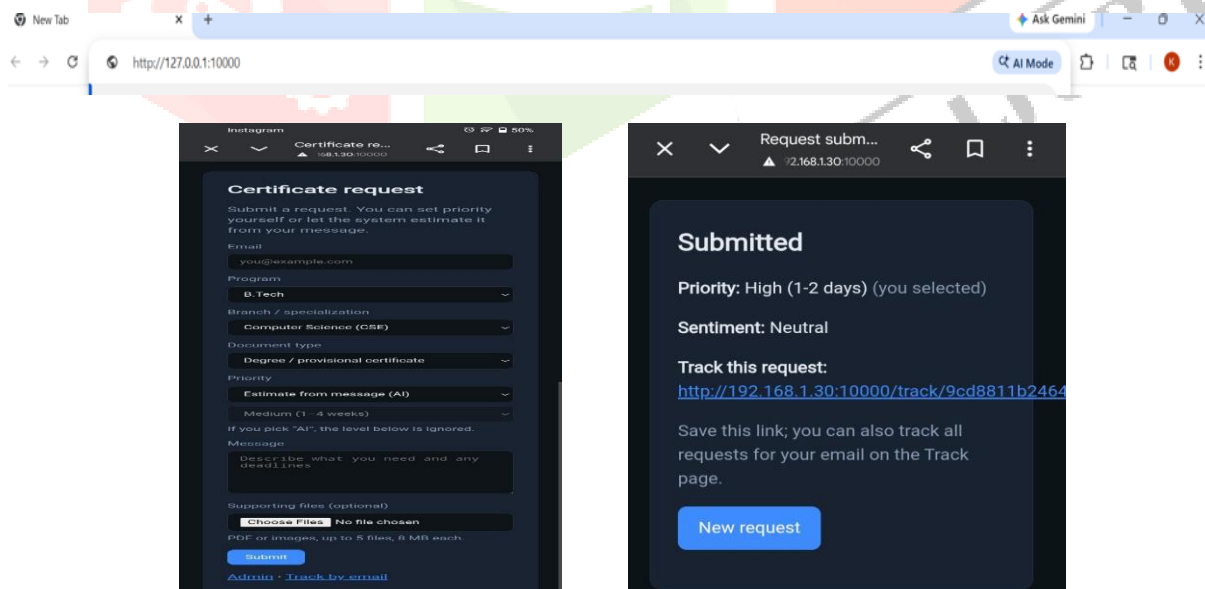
New Tab
Ask Gemini
http://127.0.0.1:10000
AI Mode
K

Instagram
50%
Certificate re...
168.1.30:10000

Certificate request
Submit a request. You can set priority yourself or let the system estimate it from your message.
Email
you@example.com
Program
B.Tech
Branch / specialization
Computer Science (CSE)
Document type
Degree / provisional certificate
Priority
Estimate from message (AI)
Medium (1–4 weeks)
If you pick "AI", the level below is ignored.
Message
Describe what you need and any deadlines
Supporting files (optional)
Choose Files No file chosen
PDF or images, up to 5 files, 8 MB each.
Submit
Admin · Track by email

Request subm...
92.168.1.30:10000

Submitted
Priority: High (1-2 days) (you selected)
Sentiment: Neutral
Track this request:
http://192.168.1.30:10000/track/9cd8811b2464
Save this link; you can also track all requests for your email on the Track page.
New request